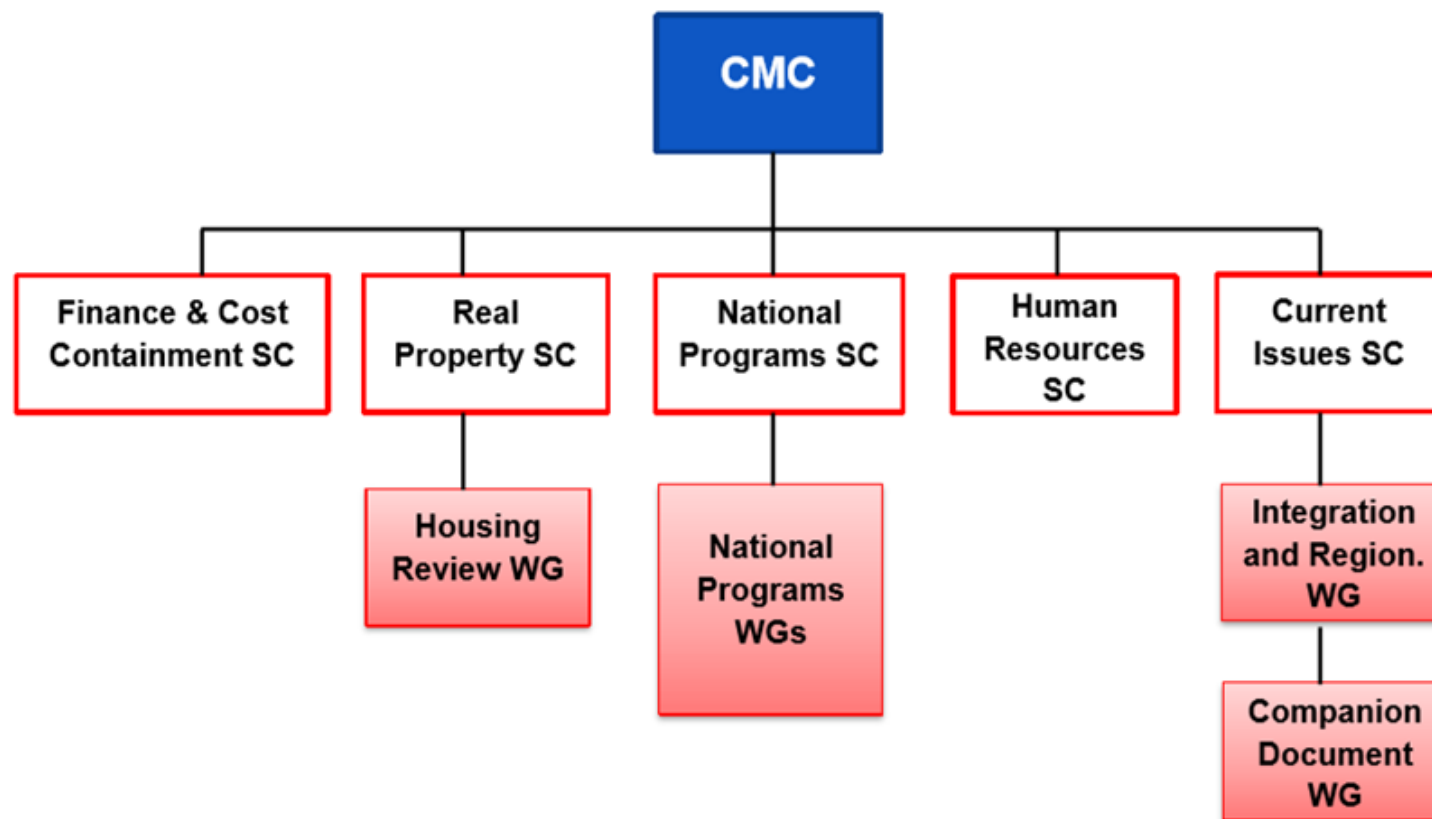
CMC

Finance & Cost Containment SC

Real Property SC

Housing Review WG

National Programs SC

National Programs WGs

Human Resources SC

Current Issues SC

Integration and Region. WG

Companion Document WG